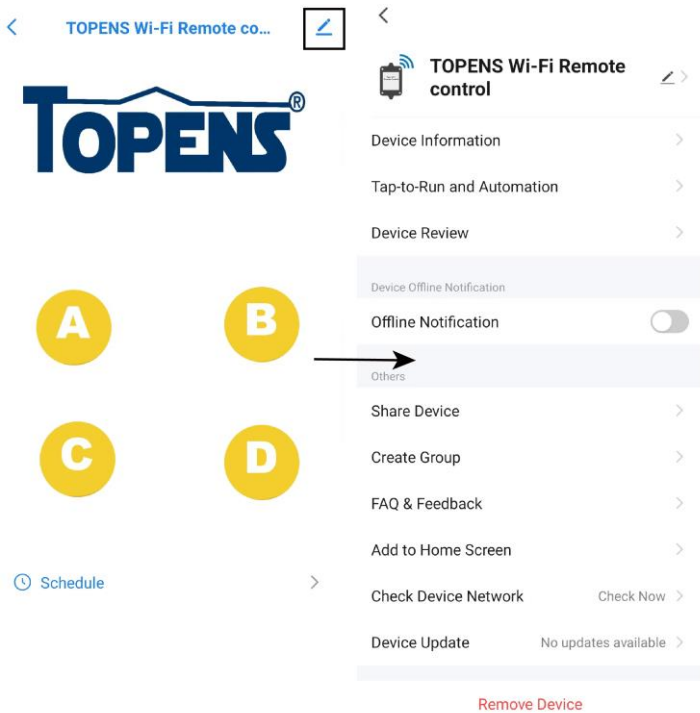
TOPENS Wi-Fi Remote co...

TOPENS®

A
B
C
D

Schedule

TOPENS Wi-Fi Remote control

Device Information

Tap-to-Run and Automation

Device Review

Device Offline Notification

Offline Notification

Others

Share Device

Create Group

FAQ & Feedback

Add to Home Screen

Check Device Network Check Now

Device Update No updates available

Remove Device